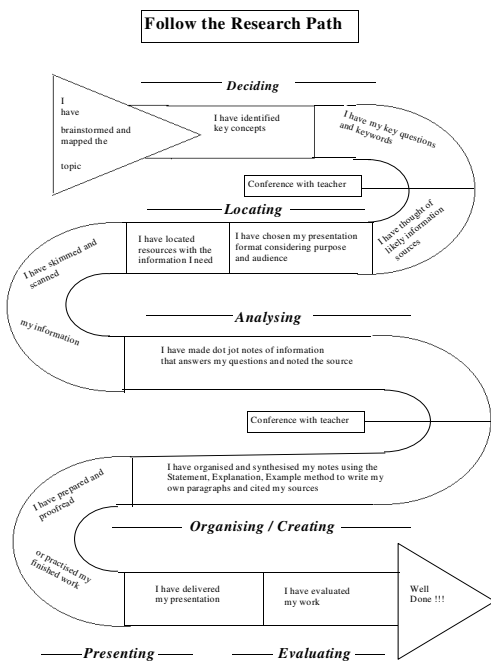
Follow the Research Path

Deciding

I have brainstormed and mapped the topic

I have identified key concepts

I have my key questions and keywords

Conference with teacher

Locating

I have thought of likely information sources

I have chosen my presentation format considering purpose and audience

I have located resources with the information I need

I have skimmed and scanned my information

Analysing

I have made dot jot notes of information that answers my questions and noted the source

Conference with teacher

I have organised and synthesised my notes using the Statement, Explanation, Example method to write my own paragraphs and cited my sources

I have prepared and proofread or practised my finished work

Organising / Creating

I have delivered my presentation

I have evaluated my work

Well Done !!!

Presenting

Evaluating